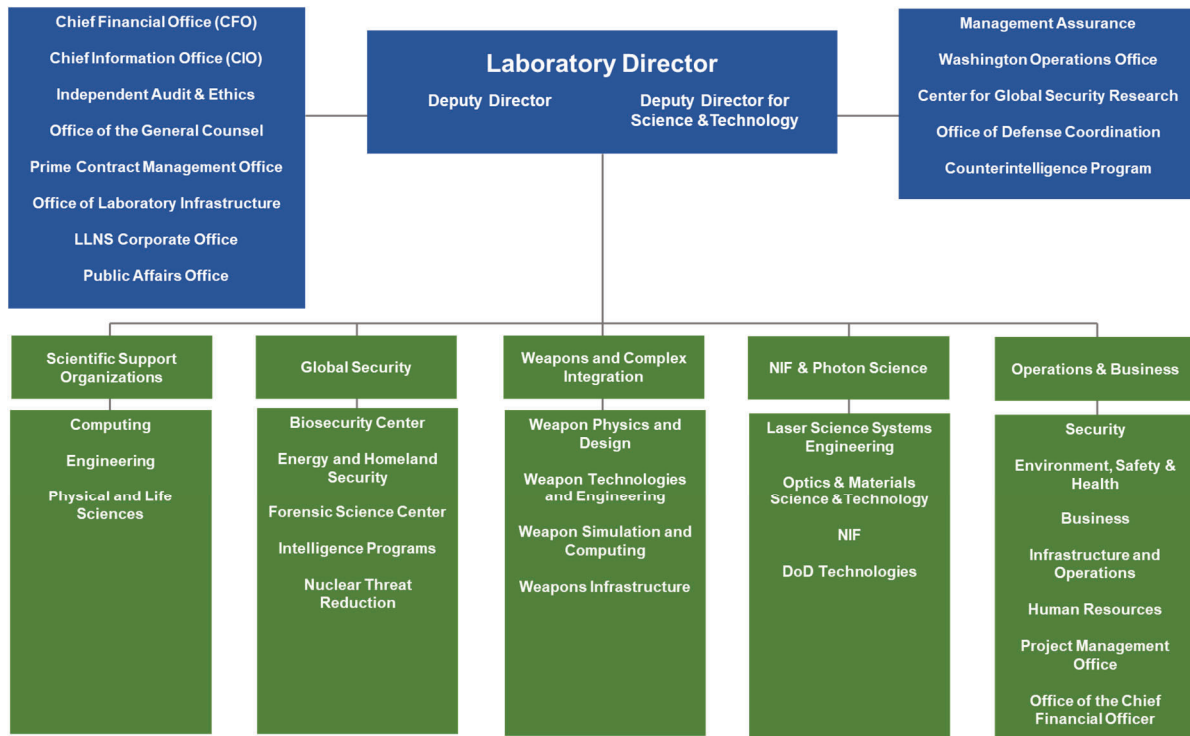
Chief Financial Office (CFO)
Chief Information Office (CIO)
Independent Audit & Ethics
Office of the General Counsel
Prime Contract Management Office
Office of Laboratory Infrastructure
LLNS Corporate Office
Public Affairs Office

Laboratory Director
Deputy Director
Deputy Director for Science & Technology

Management Assurance
Washington Operations Office
Center for Global Security Research
Office of Defense Coordination
Counterintelligence Program

Scientific Support Organizations
Computing
Engineering
Physical and Life Sciences

Global Security
Biosecurity Center
Energy and Homeland Security
Forensic Science Center
Intelligence Programs
Nuclear Threat Reduction

Weapons and Complex Integration
Weapon Physics and Design
Weapon Technologies and Engineering
Weapon Simulation and Computing
Weapons Infrastructure

NIF & Photon Science
Laser Science Systems Engineering
Optics & Materials Science & Technology
NIF
DoD Technologies

Operations & Business
Security
Environment, Safety & Health
Business
Infrastructure and Operations
Human Resources
Project Management Office
Office of the Chief Financial Officer